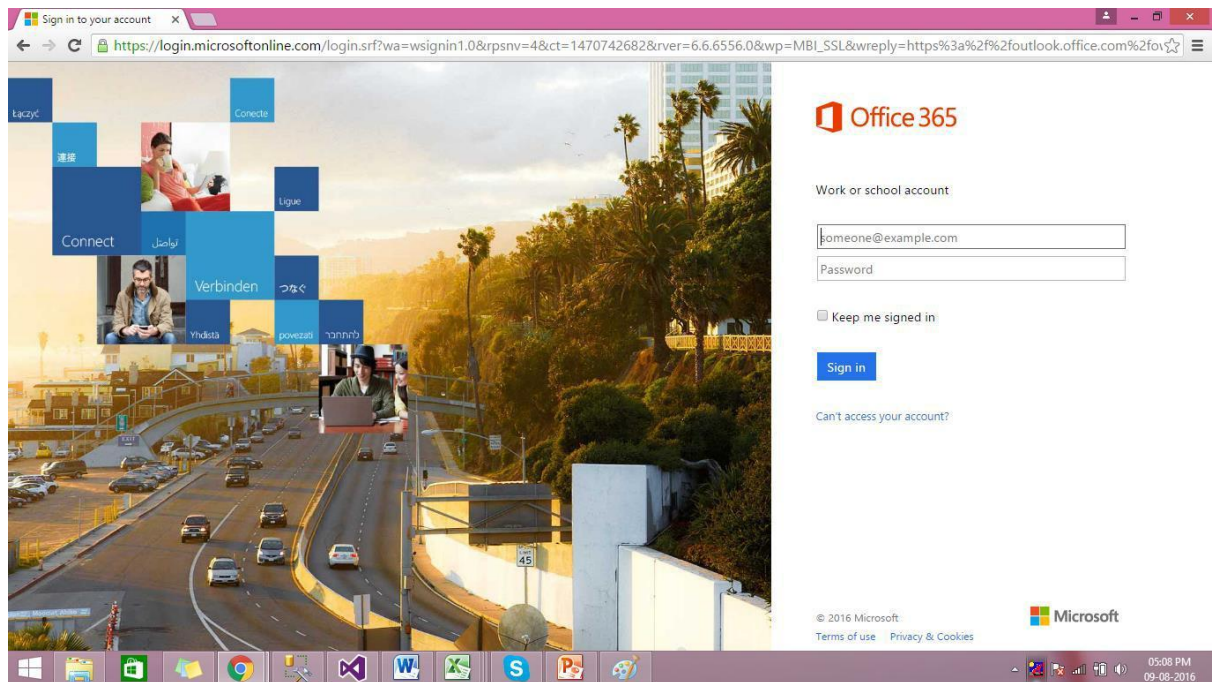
Sign in to your account ×

https://login.microsoftonline.com/login.srf?wa=wsignin1.0&rpsnv=4&ct=1470742682&rver=6.6.6556.0&wp=MBI_SSL&wreply=https%3a%2f%2foutlook.office.com%2fo

Łączyć
Conecte
連接
Ligue
Connect
تواصل
Verbinden
つなぐ
Yhdistä
povezati
להתחבר

Office 365

Work or school account

someone@example.com

Password

Keep me signed in

Sign in

Can't access your account?

© 2016 Microsoft
Terms of use Privacy & Cookies

Microsoft

45

05:08 PM
09-08-2016